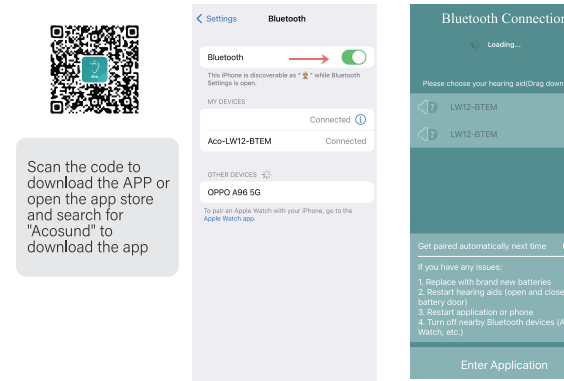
Scan the code to download the APP or open the app store and search for "Acosund" to download the app

Settings Bluetooth

Bluetooth

This iPhone is discoverable as " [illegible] " while Bluetooth Settings is open.

MY DEVICES

Connected

Aco-LW12-BTEM Connected

OTHER DEVICES

OPPO A96 5G

To pair an Apple Watch with your iPhone, go to the Apple Watch app.

Bluetooth Connection

Loading...

Please choose your hearing aid(Drag down

LW12-BTEM

LW12-BTEM

Get paired automatically next time

If you have any issues:

1. Replace with brand new batteries
2. Restart hearing aids (open and close battery door)
3. Restart application or phone
4. Turn off nearby Bluetooth devices (A Watch, etc.)

Enter Application